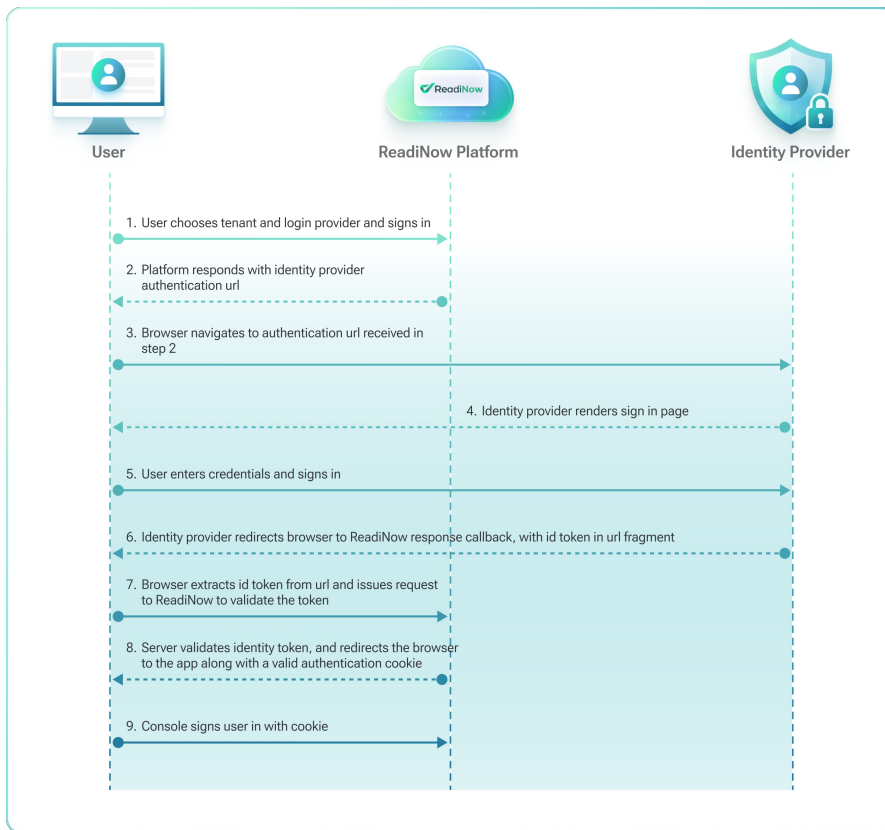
User

ReadiNow

ReadiNow Platform

Identity Provider

1. User chooses tenant and login provider and signs in

2. Platform responds with identity provider authentication url

3. Browser navigates to authentication url received in step 2

4. Identity provider renders sign in page

5. User enters credentials and signs in

6. Identity provider redirects browser to ReadiNow response callback, with id token in url fragment

7. Browser extracts id token from url and issues request to ReadiNow to validate the token

8. Server validates identity token, and redirects the browser to the app along with a valid authentication cookie

9. Console signs user in with cookie